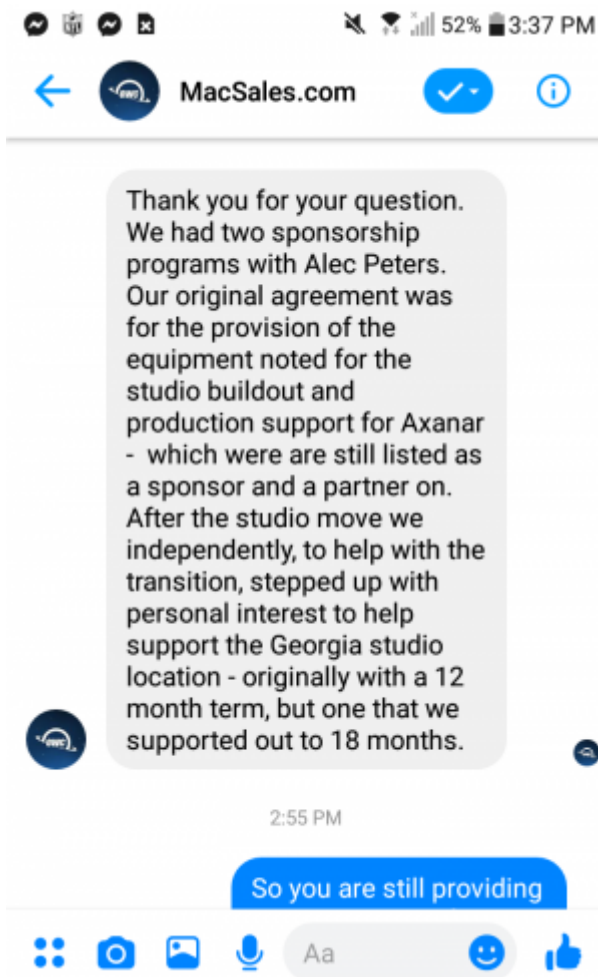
52% 3:37 PM

MacSales.com

Thank you for your question. We had two sponsorship programs with Alec Peters. Our original agreement was for the provision of the equipment noted for the studio buildout and production support for Axanar - which were are still listed as a sponsor and a partner on. After the studio move we independently, to help with the transition, stepped up with personal interest to help support the Georgia studio location - originally with a 12 month term, but one that we supported out to 18 months.

2:55 PM

So you are still providing

Aa